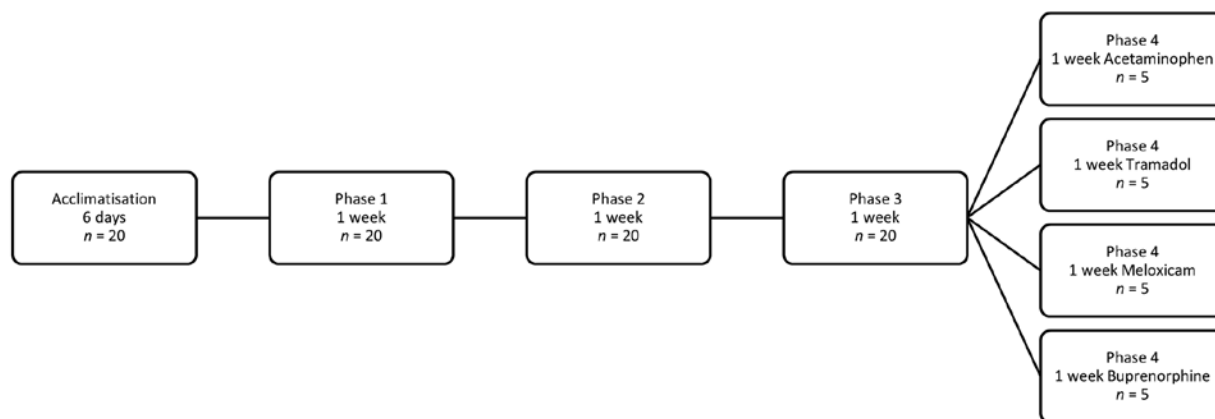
Acclimatisation
6 days
$n$ = 20

Phase 1
1 week
$n$ = 20

Phase 2
1 week
$n$ = 20

Phase 3
1 week
$n$ = 20

Phase 4
1 week Acetaminophen
$n$ = 5

Phase 4
1 week Tramadol
$n$ = 5

Phase 4
1 week Meloxicam
$n$ = 5

Phase 4
1 week Buprenorphine
$n$ = 5